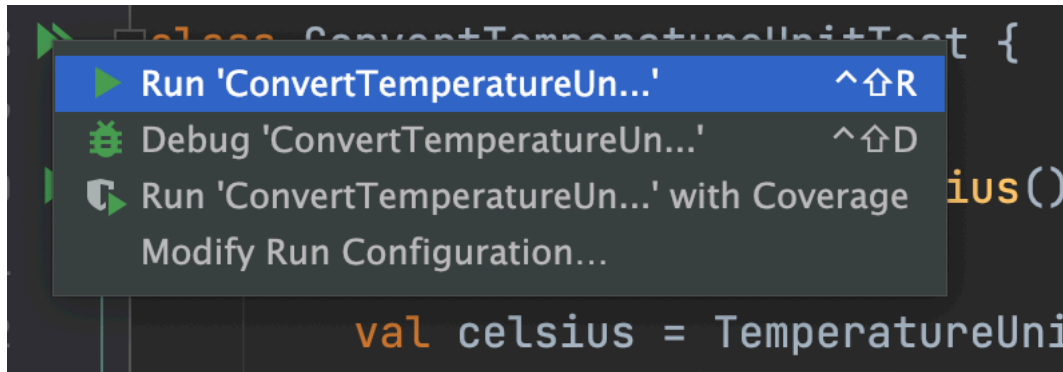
class ConvertTemperatureUnitTest {

Run 'ConvertTemperatureUn...' ^⇧R
Debug 'ConvertTemperatureUn...' ^⇧D
Run 'ConvertTemperatureUn...' with Coverage
Modify Run Configuration...

ius()

val celsius = TemperatureUni